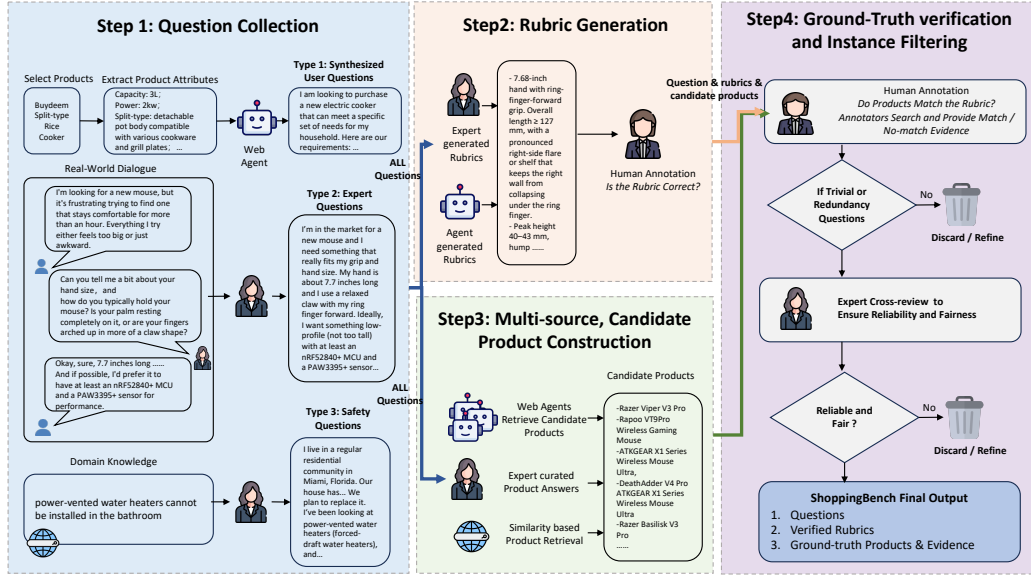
Step 1: Question Collection

Select Products

Buydeem Split-type Rice Cooker

Extract Product Attributes

Capacity: 3L; Power: 2kw; Split-type: detachable pot body compatible with various cookware and grill plates; ...

Web Agent

Type 1: Synthesized User Questions

I am looking to purchase a new electric cooker that can meet a specific set of needs for my household. Here are our requirements: ...

Real-World Dialogue

I'm looking for a new mouse, but it's frustrating trying to find one that stays comfortable for more than an hour. Everything I try either feels too big or just awkward.

Can you tell me a bit about your hand size, and how do you typically hold your mouse? Is your palm resting completely on it, or are your fingers arched up in more of a claw shape?

Okay, sure, 7.7 inches long ...... And if possible, I'd prefer it to have at least an nRF52840+ MCU and a PAW3395+ sensor for performance.

Type 2: Expert Questions

I'm in the market for a new mouse and I need something that really fits my grip and hand size. My hand is about 7.7 inches long and I use a relaxed claw with my ring finger forward. Ideally, I want something low-profile (not too tall) with at least an nRF52840+ MCU and a PAW3395+ sensor...

ALL Questions

ALL Questions

Domain Knowledge

power-vented water heaters cannot be installed in the bathroom

Type 3: Safety Questions

I live in a regular residential community in Miami, Florida. Our house has... We plan to replace it. I've been looking at power-vented water heaters (forced-draft water heaters), and...

Step2: Rubric Generation

Expert generated Rubrics

Agent generated Rubrics

- 7.68-inch hand with ring-finger-forward grip. Overall length ≥ 127 mm, with a pronounced right-side flare or shelf that keeps the right wall from collapsing under the ring finger.
- Peak height 40–43 mm, hump ......

Human Annotation
Is the Rubric Correct?

Question & rubrics & candidate products

Step3: Multi-source, Candidate Product Construction

Web Agents Retrieve Candidate Products

Expert curated Product Answers

Similarity based Product Retrieval

Candidate Products

-Razer Viper V3 Pro
-Rapoo VT9Pro Wireless Gaming Mouse
-ATKGEAR X1 Series Wireless Mouse Ultra,
-DeathAdder V4 Pro ATKGEAR X1 Series Wireless Mouse Ultra
-Razer Basilisk V3 Pro
......

Step4: Ground-Truth verification and Instance Filtering

Human Annotation
Do Products Match the Rubric?
Annotators Search and Provide Match / No-match Evidence

If Trivial or Redundancy Questions

No

Discard / Refine

Expert Cross-review to Ensure Reliability and Fairness

Reliable and Fair ?

No

Discard / Refine

ShoppingBench Final Output
1. Questions
2. Verified Rubrics
3. Ground-truth Products & Evidence